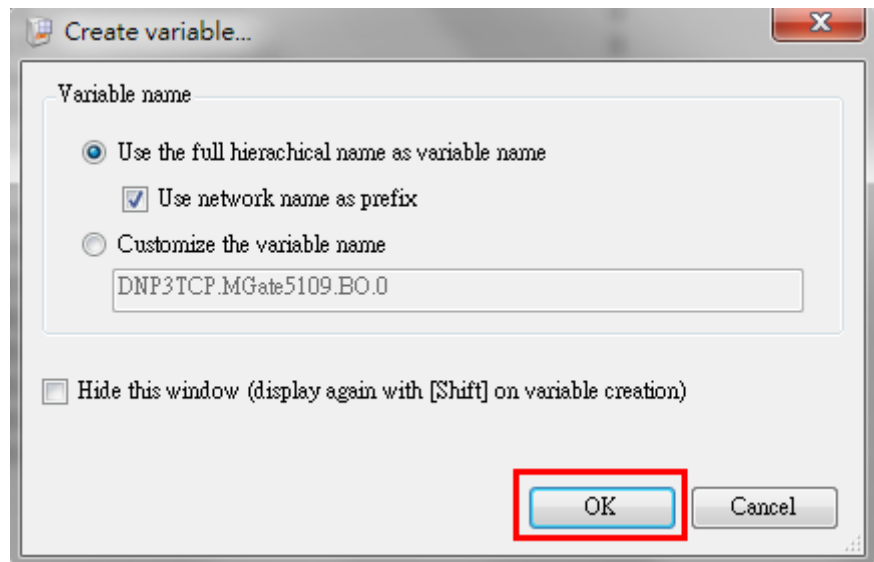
Create variable...

Variable name

Use the full hierachical name as variable name

Use network name as prefix

Customize the variable name

DNP3TCP.MGate5109.BO.0

Hide this window (display again with [Shift] on variable creation)

OK

Cancel